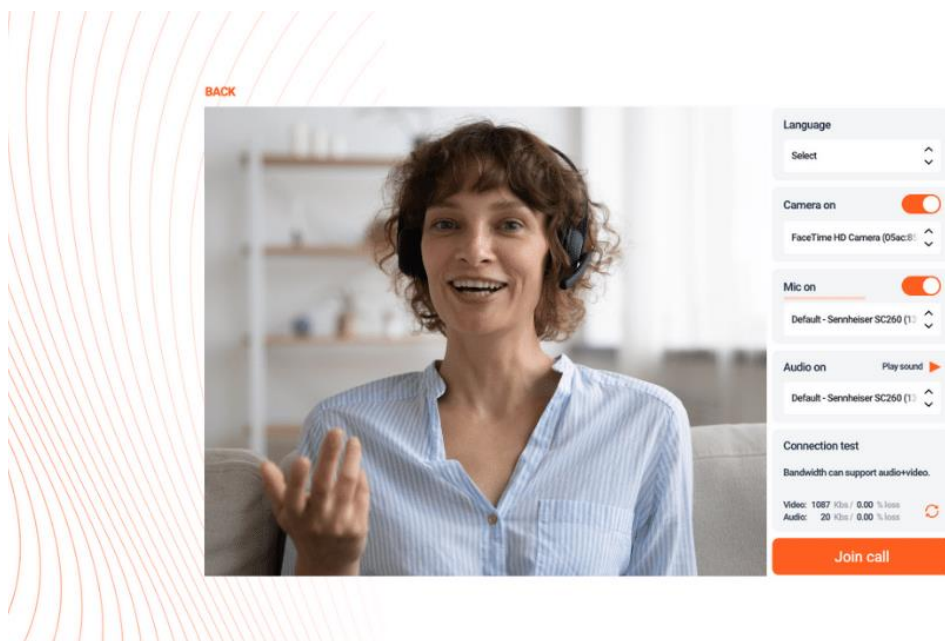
BACK

Language

Select

Camera on

FaceTime HD Camera (05ac:8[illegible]

Mic on

Default - Sennheiser SC260 (1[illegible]

Audio on

Play sound

Default - Sennheiser SC260 (1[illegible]

Connection test

Bandwidth can support audio+video.

Video: 1087 Kbs / 0.00 % loss
Audio: 20 Kbs / 0.00 % loss

Join call